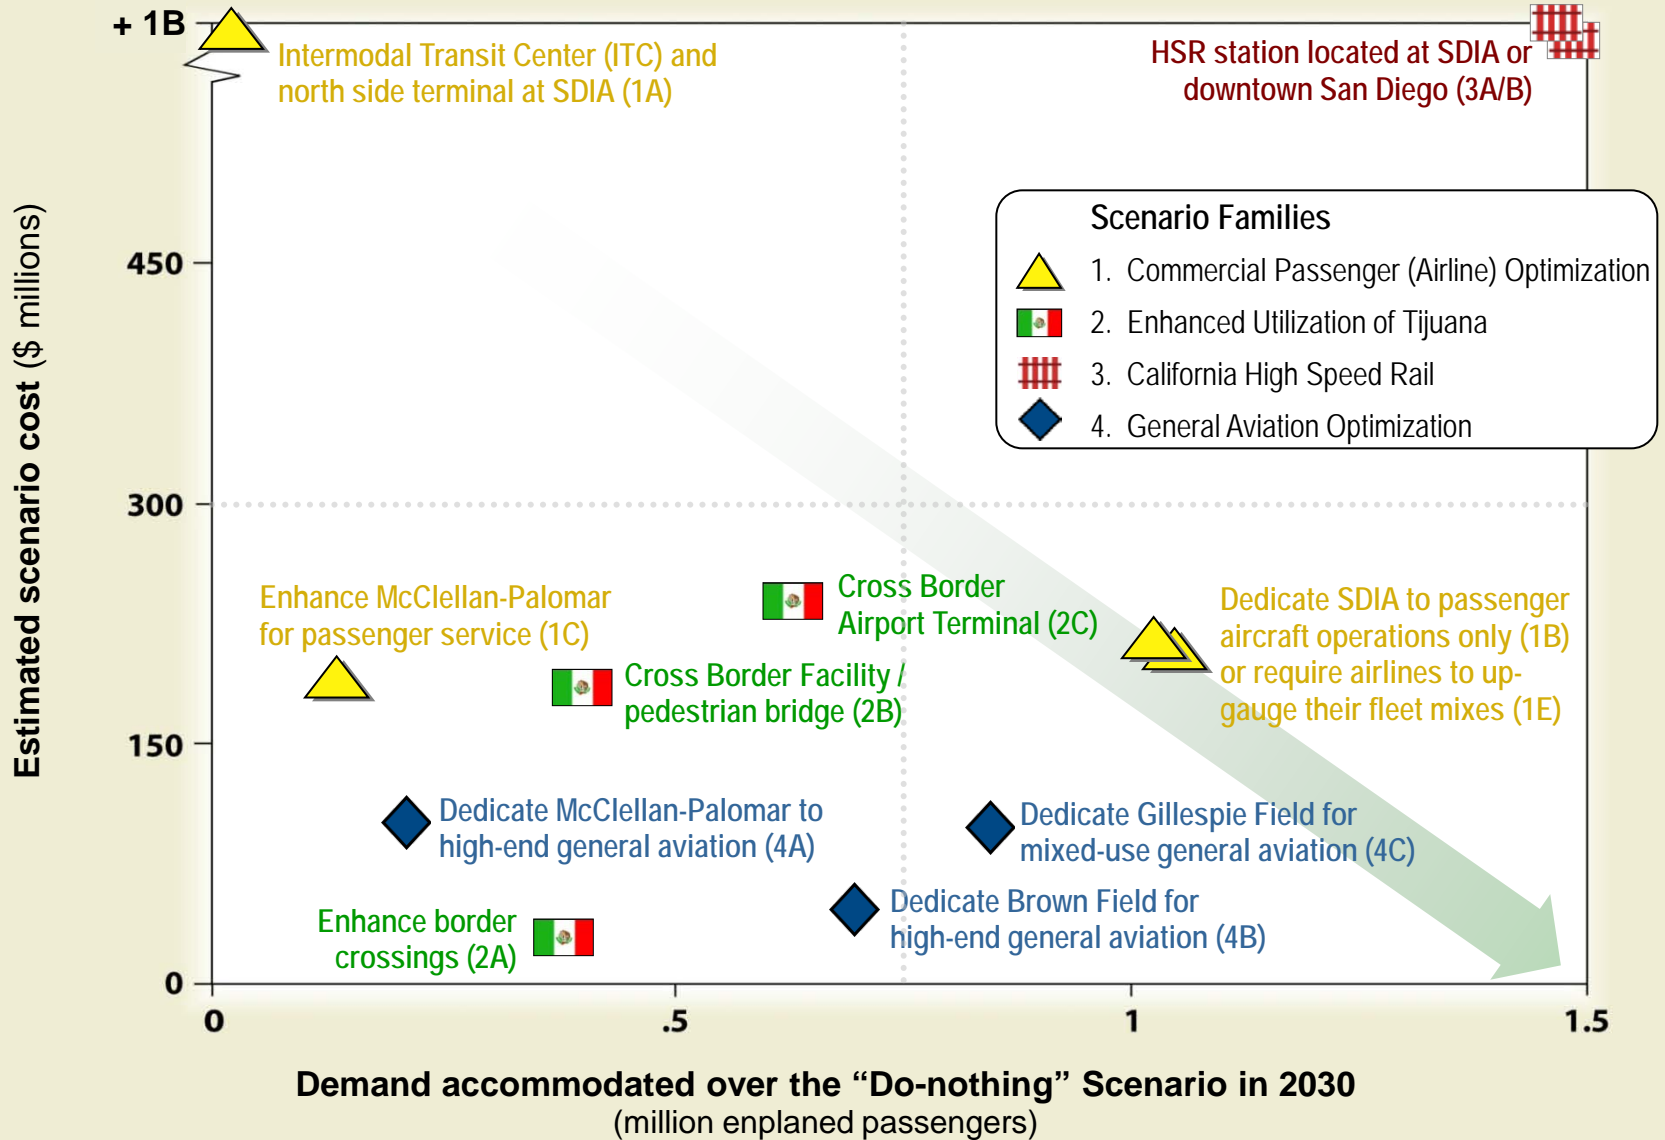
+ 1B

450

300

150

0

Estimated scenario cost ($ millions)

Intermodal Transit Center (ITC) and north side terminal at SDIA (1A)

HSR station located at SDIA or downtown San Diego (3A/B)

Scenario Families

1. Commercial Passenger (Airline) Optimization

2. Enhanced Utilization of Tijuana

3. California High Speed Rail

4. General Aviation Optimization

Enhance McClellan-Palomar for passenger service (1C)

Cross Border Airport Terminal (2C)

Dedicate SDIA to passenger aircraft operations only (1B) or require airlines to upgauge their fleet mixes (1E)

Cross Border Facility / pedestrian bridge (2B)

Dedicate McClellan-Palomar to high-end general aviation (4A)

Dedicate Gillespie Field for mixed-use general aviation (4C)

Enhance border crossings (2A)

Dedicate Brown Field for high-end general aviation (4B)

0

.5

1

1.5

Demand accommodated over the “Do-nothing” Scenario in 2030
(million enplaned passengers)